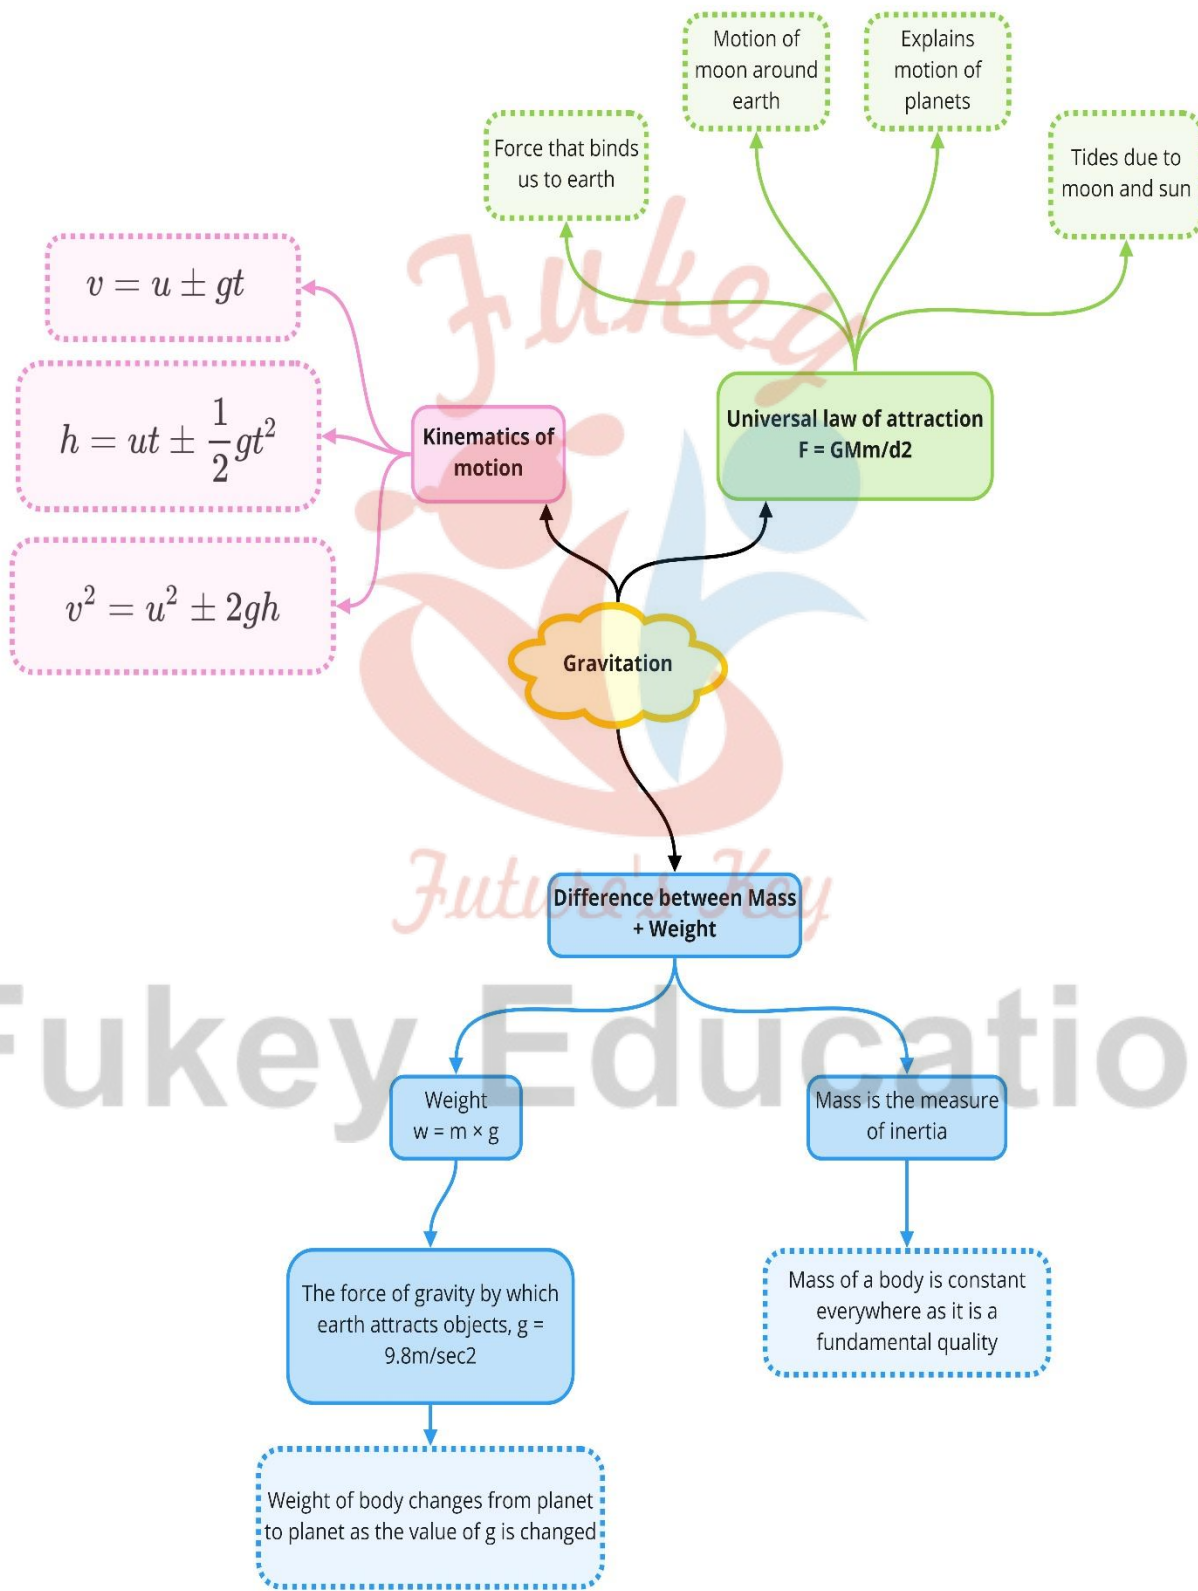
Motion of moon around earth

Explains motion of planets

Force that binds us to earth

Tides due to moon and sun

$v = u \pm gt$

$h = ut \pm \frac{1}{2}gt^2$

$v^2 = u^2 \pm 2gh$

Kinematics of motion

Universal law of attraction F = GMm/d2

Gravitation

Fukey

Future's Key

Difference between Mass + Weight

Fukey Educatio

Weight w = m × g

Mass is the measure of inertia

The force of gravity by which earth attracts objects, g = 9.8m/sec2

Mass of a body is constant everywhere as it is a fundamental quality

Weight of body changes from planet to planet as the value of g is changed